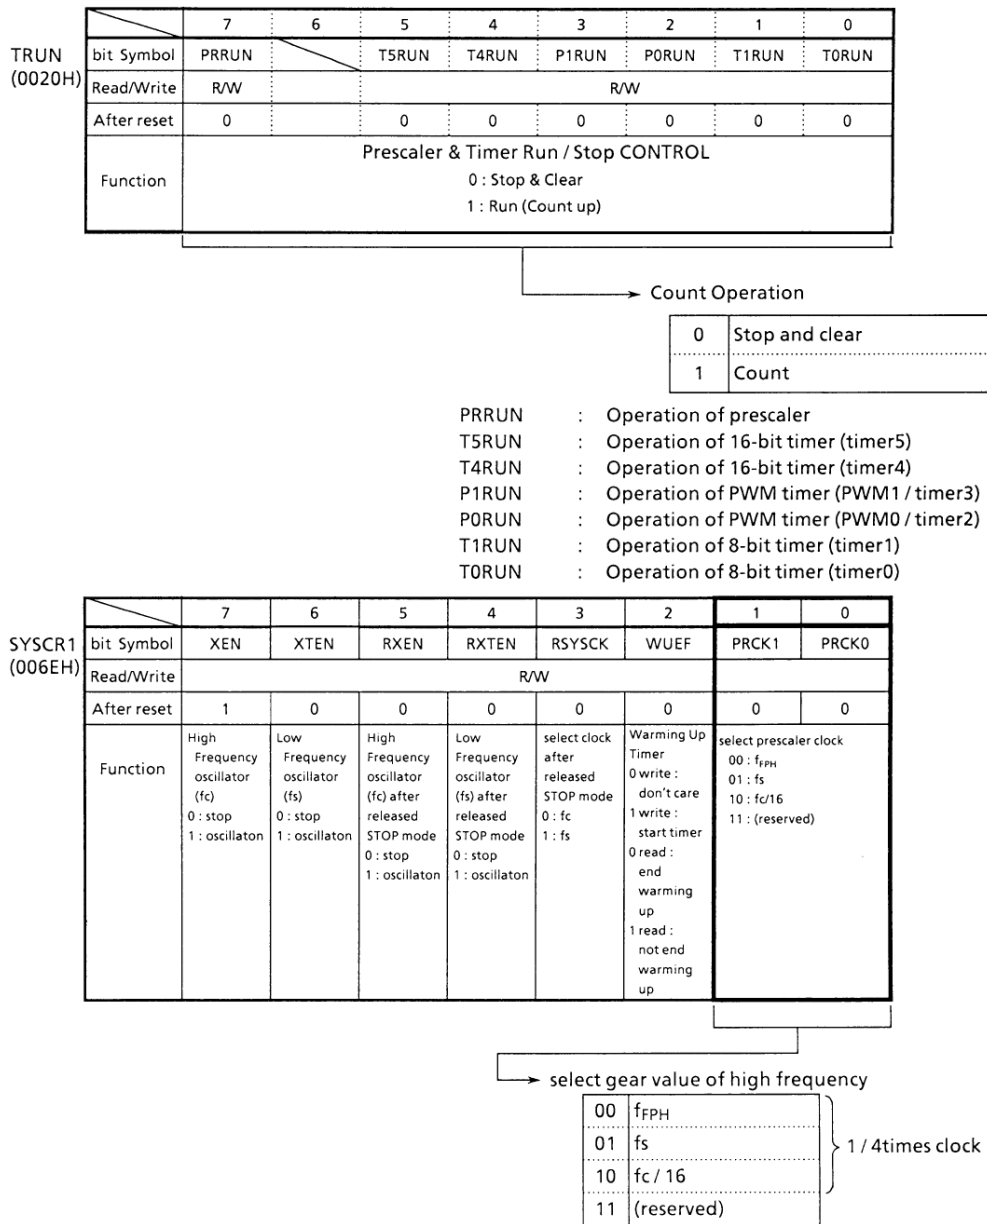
TRUN (0020H)

| | 7 | 6 | 5 | 4 | 3 | 2 | 1 | 0 |
|---|---|---|---|---|---|---|---|---|
| bit Symbol | PRRUN | | T5RUN | T4RUN | P1RUN | P0RUN | T1RUN | T0RUN |
| Read/Write | R/W | | R/W | | | | | |
| After reset | 0 | | 0 | 0 | 0 | 0 | 0 | 0 |
| Function | Prescaler & Timer Run / Stop CONTROL 0 : Stop & Clear 1 : Run (Count up) | | | | | | | |

Count Operation

| 0 | Stop and clear |
|---|---|
| 1 | Count |

PRRUN : Operation of prescaler
T5RUN : Operation of 16-bit timer (timer5)
T4RUN : Operation of 16-bit timer (timer4)
P1RUN : Operation of PWM timer (PWM1 / timer3)
P0RUN : Operation of PWM timer (PWM0 / timer2)
T1RUN : Operation of 8-bit timer (timer1)
T0RUN : Operation of 8-bit timer (timer0)

SYSCR1 (006EH)

| | 7 | 6 | 5 | 4 | 3 | 2 | 1 | 0 |
|---|---|---|---|---|---|---|---|---|
| bit Symbol | XEN | XTEN | RXEN | RXTEN | RSYSCK | WUEF | PRCK1 | PRCK0 |
| Read/Write | R/W | | | | | | | |
| After reset | 1 | 0 | 0 | 0 | 0 | 0 | 0 | 0 |
| Function | High Frequency oscillator (fc) 0 : stop 1 : oscillaton | Low Frequency oscillator (fs) 0 : stop 1 : oscillaton | High Frequency oscillator (fc) after released STOP mode 0 : stop 1 : oscillaton | Low Frequency oscillator (fs) after released STOP mode 0 : stop 1 : oscillaton | select clock after released STOP mode 0 : fc 1 : fs | Warming Up Timer 0 write : don't care 1 write : start timer 0 read : end warming up 1 read : not end warming up | select prescaler clock 00 : $f_{FPH}$ 01 : fs 10 : fc/16 11 : (reserved) | |

select gear value of high frequency

| 00 | $f_{FPH}$ |
|---|---|
| 01 | fs |
| 10 | fc / 16 |
| 11 | (reserved) |

1 / 4times clock